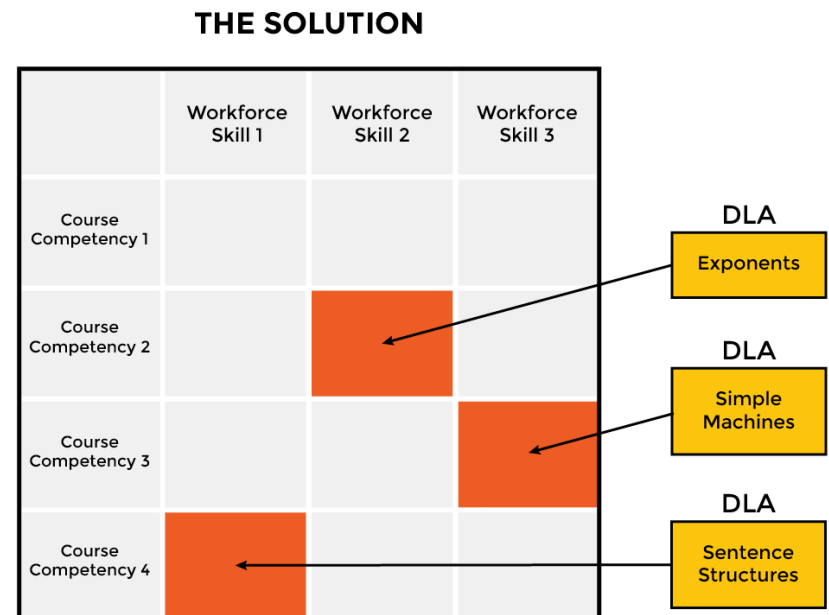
THE SOLUTION

| | Workforce Skill 1 | Workforce Skill 2 | Workforce Skill 3 |
|---|---|---|---|
| Course Competency 1 | | | |
| Course Competency 2 | | | |
| Course Competency 3 | | | |
| Course Competency 4 | | | |

DLA
Exponents

DLA
Simple Machines

DLA
Sentence Structures